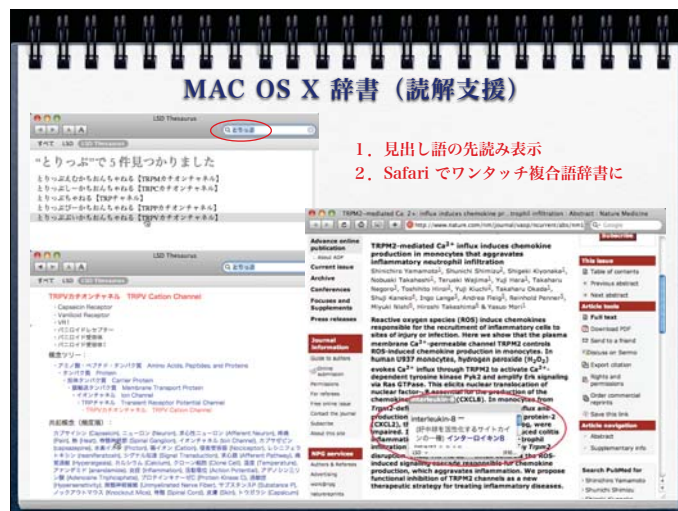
MAC OS X 辞書（読解支援）

LSD Thesaurus

すべて　LSD　LSD Thesaurus

"とりっぷ"で５件見つかりました

とりっぷえむちゃねる【TRPMカチオンチャネル】
とりっぷしーちゃねる【TRPCカチオンチャネル】
とりっぷちゃねる【TRPチャネル】
とりっぷぶいちゃねる【TRPVカチオンチャネル】
とりっぷぶいちゃねる【TRPVカチオンチャネル】

LSD Thesaurus

TRPVカチオンチャネル　TRPV Cation Channel

概念ツリー：
アミノ酸・ペプチド・タンパク質　Amino Acids, Peptides, and Proteins
担体タンパク質　Carrier Protein
膜輸送タンパク質　Membrane Transport Protein
イオンチャネル　Ion Channel
TRPチャネル　Transient Receptor Potential Channel
TRPVカチオンチャネル　TRPV Cation Channel

共起概念（概念順）：

１．見出し語の先読み表示
２．Safari でワンタッチ複合語辞書に

TRPM2-mediated Ca2+ influx induces chemokine pr...trophil infiltration : Abstract : Nature Medicine

http://www.nature.com/nm/journal/vaop/ncurrent/abs/nm

Advance online publication
Current issue
Archive
Conferences
Focuses and Supplements
Press releases
Journal information
Guide to authors
Online submission
Permissions
For referees
Free online issue
Contact the journal
Subscribe
About this site
NPG services
Authors & Referees
Advertising
work@npg
Natureevents

TRPM2-mediated $Ca^{2+}$ influx induces chemokine production in monocytes that aggravates inflammatory neutrophil infiltration

Shinichiro Yamamoto, Shunichi Shimizu, Shigeki Kiyonaka, Nobuaki Takahashi, Teruaki Wajima, Yuji Hara, Takaharu Negoro, Toshihito Hiroi, Yuji Kiuchi, Takaharu Okada, Shuji Kaneko, Ingo Lange, Andrea Fleig, Reinhold Penner, Miyuki Nishi, Hiroshi Takeshima & Yasuo Mori

Reactive oxygen species (ROS) induce chemokines responsible for the recruitment of inflammatory cells to sites of injury or infection. Here we show that the plasma membrane $Ca^{2+}$-permeable channel TRPM2 controls ROS-induced chemokine production in monocytes. In human U937 monocytes, hydrogen peroxide ($H_2O_2$) evokes $Ca^{2+}$ influx through TRPM2 to activate $Ca^{2+}$-dependent tyrosine kinase Pyk2 and amplify Erk signaling via Ras GTPase. This elicits nuclear translocation of nuclear factor-κB essential for the production of the chemokine interleukin-8 (CXCL8). In monocytes from Trpm2-defi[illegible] production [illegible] (CXCL2), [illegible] impaired. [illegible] inflamma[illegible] disruption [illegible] induced signaling cascade responsible for chemokine production, which aggravates inflammation. We propose functional inhibition of TRPM2 channels as a new therapeutic strategy for treating inflammatory diseases.

interleukin-8 ー
(好中球を活性化するサイトカインの一種) インターロイキン8

This issue
Table of contents
Previous abstract
Next abstract
Article tools
Full text
Download PDF
Send to a friend
Discuss on Barnix
Export citation
Rights and permissions
Order commercial reprints
Save this link
Article navigation
Abstract
Supplementary info
Search PubMed for
Shinichiro Yamamoto
Shunichi Shimizu